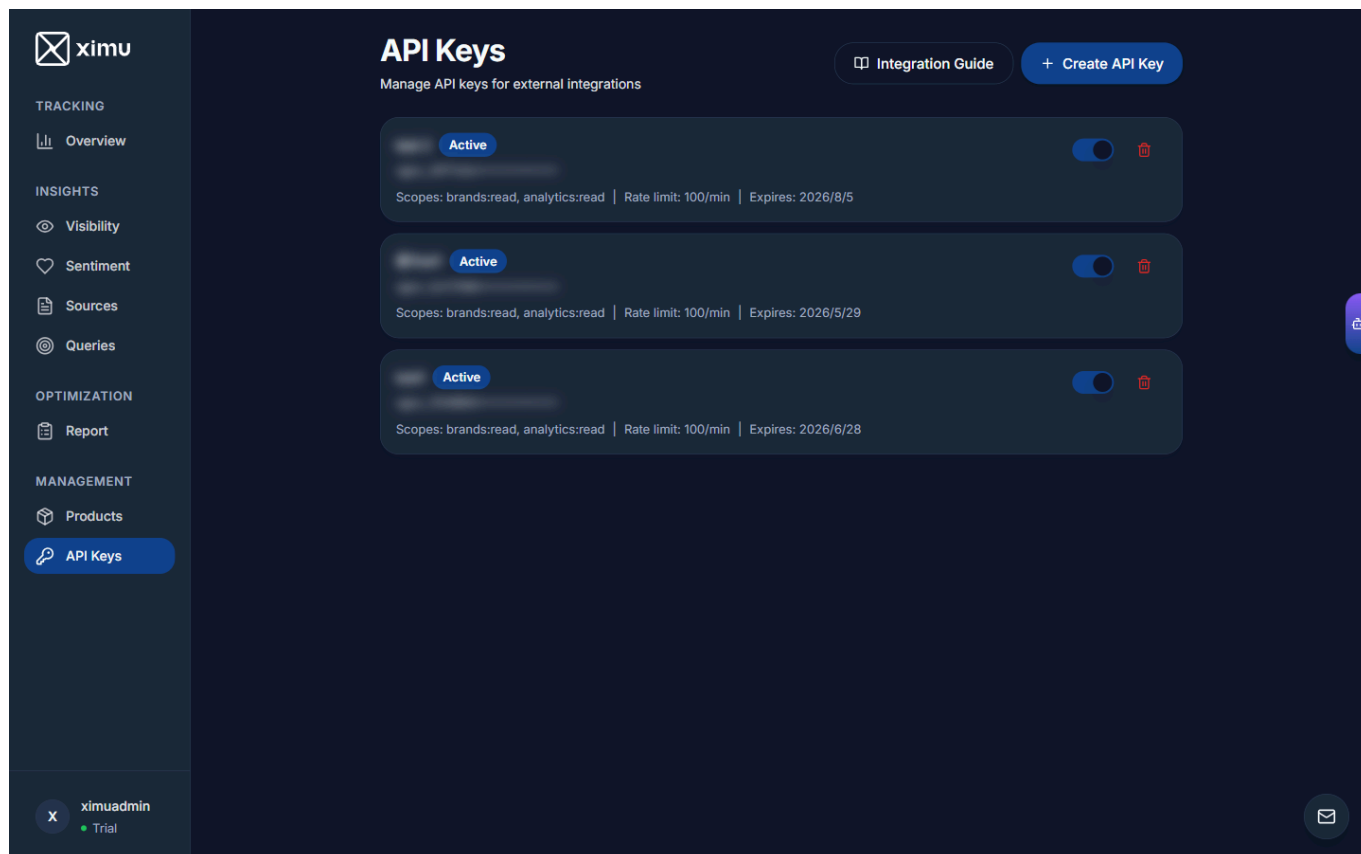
ximu

TRACKING

Overview

INSIGHTS

Visibility

Sentiment

Sources

Queries

OPTIMIZATION

Report

MANAGEMENT

Products

API Keys

X ximuadmin
Trial

API Keys

Manage API keys for external integrations

Integration Guide

+ Create API Key

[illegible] Active
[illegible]
Scopes: brands:read, analytics:read | Rate limit: 100/min | Expires: 2026/8/5

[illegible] Active
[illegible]
Scopes: brands:read, analytics:read | Rate limit: 100/min | Expires: 2026/5/29

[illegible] Active
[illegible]
Scopes: brands:read, analytics:read | Rate limit: 100/min | Expires: 2026/6/28